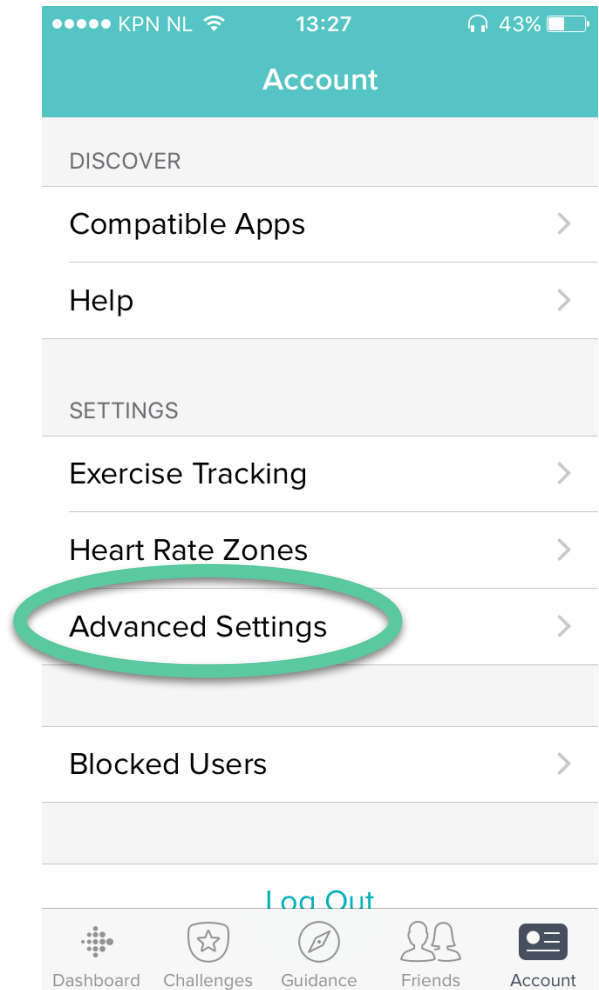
●●●●● KPN NL 13:27 43%

Account

DISCOVER

Compatible Apps

Help

SETTINGS

Exercise Tracking

Heart Rate Zones

Advanced Settings

Blocked Users

Log Out

Dashboard Challenges Guidance Friends Account